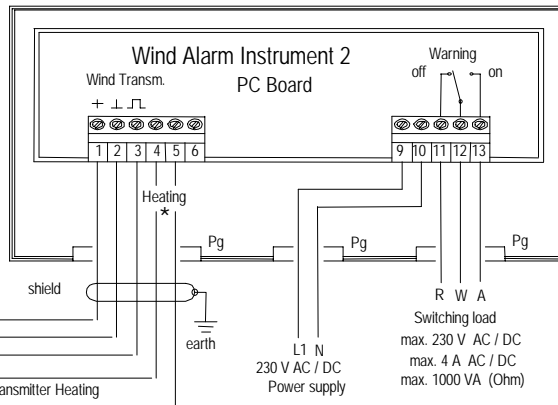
Wind Alarm Instrument 2
PC Board
Wind Transm.
+ ⊥ ⎍
Warning
off
on
1 2 3 4 5 6
9 10 11 12 13
Heating
*
Pg
Pg
Pg
shield
earth
L1 N
230 V AC / DC
Power supply
R W A
Switching load
max. 230 V AC / DC
max. 4 A AC / DC
max. 1000 VA (Ohm)
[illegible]ansmitter Heating